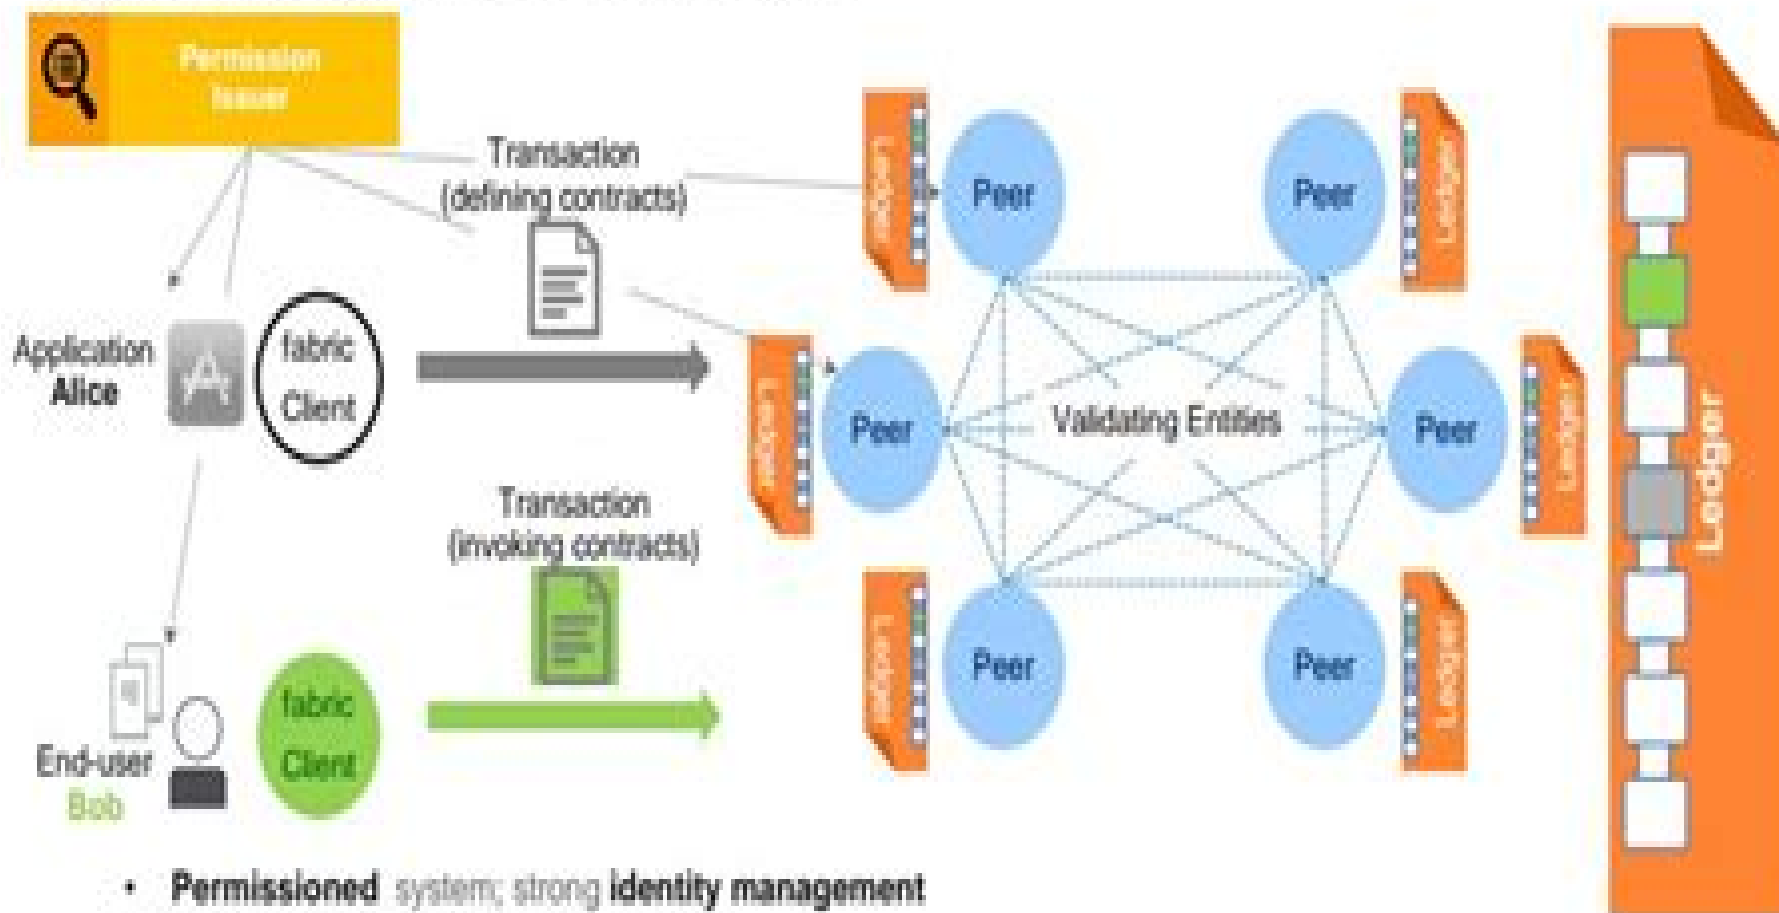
Permission Issuer

Transaction (defining contracts)

Application Alice

fabric Client

Transaction (invoking contracts)

End-user Bob

fabric Client

Ledger

Peer

Peer

Ledger

Ledger

Peer

Validating Entities

Peer

Ledger

Ledger

Peer

Peer

Ledger

Ledger

• Permissioned system; strong identity management